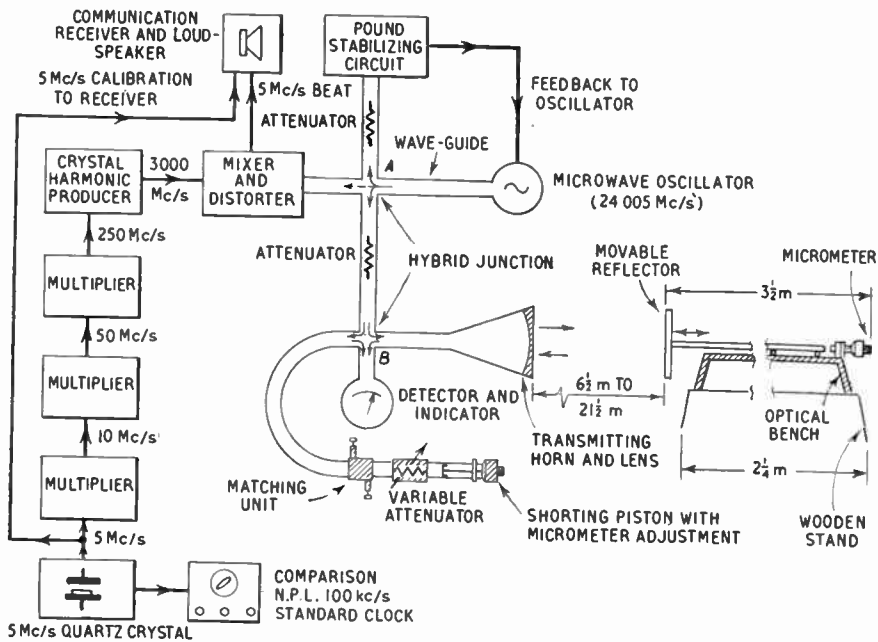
COMMUNICATION RECEIVER AND LOUD-SPEAKER

POUND STABILIZING CIRCUIT

FEEDBACK TO OSCILLATOR

5 Mc/s CALIBRATION TO RECEIVER

5 Mc/s BEAT

ATTENUATOR

WAVE-GUIDE

A

CRYSTAL HARMONIC PRODUCER

3000 Mc/s

MIXER AND DISTORTER

MICROWAVE OSCILLATOR (24 005 Mc/s)

250 Mc/s

MULTIPLIER

ATTENUATOR

HYBRID JUNCTION

MOVABLE REFLECTOR

MICROMETER

$3\frac{1}{2}$ m

50 Mc/s

MULTIPLIER

B

DETECTOR AND INDICATOR

$6\frac{1}{2}$ m TO $21\frac{1}{2}$ m

OPTICAL BENCH

10 Mc/s

TRANSMITTING HORN AND LENS

MULTIPLIER

$2\frac{1}{4}$ m

MATCHING UNIT

VARIABLE ATTENUATOR

SHORTING PISTON WITH MICROMETER ADJUSTMENT

WOODEN STAND

5 Mc/s

COMPARISON N.P.L. 100 kc/s STANDARD CLOCK

5 Mc/s QUARTZ CRYSTAL